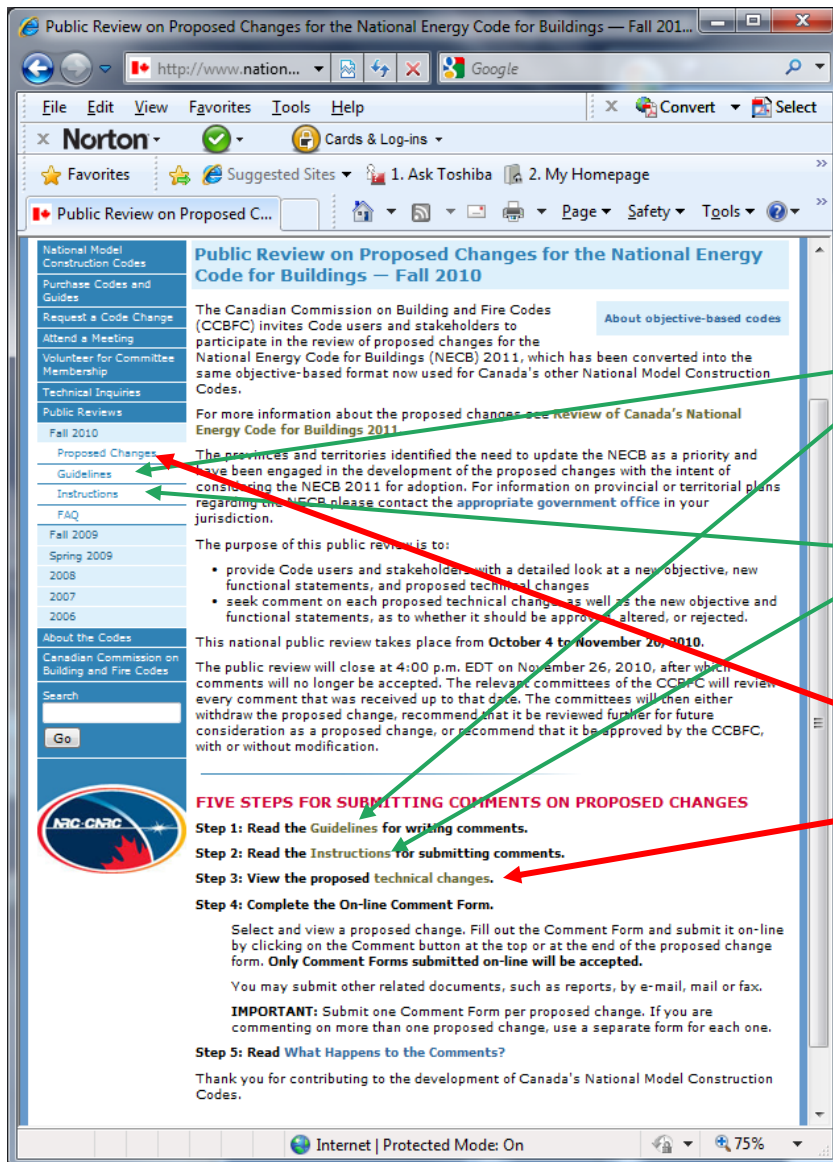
Public Review on Proposed Changes for the National Energy Code for Buildings — Fall 201...

http://www.nation...

Google

File Edit View Favorites Tools Help

Convert Select

Norton

Cards & Log-ins

Favorites Suggested Sites 1. Ask Toshiba 2. My Homepage

Public Review on Proposed C...

Page Safety Tools

National Model Construction Codes
Purchase Codes and Guides
Request a Code Change
Attend a Meeting
Volunteer for Committee Membership
Technical Inquiries
Public Reviews
Fall 2010
Proposed Changes
Guidelines
Instructions
FAQ
Fall 2009
Spring 2009
2008
2007
2006
About the Codes
Canadian Commission on Building and Fire Codes
Search
Go

NRC·CNRC

Public Review on Proposed Changes for the National Energy Code for Buildings — Fall 2010

About objective-based codes

The Canadian Commission on Building and Fire Codes (CCBFC) invites Code users and stakeholders to participate in the review of proposed changes for the National Energy Code for Buildings (NECB) 2011, which has been converted into the same objective-based format now used for Canada's other National Model Construction Codes.

For more information about the proposed changes see Review of Canada's National Energy Code for Buildings 2011.

The provinces and territories identified the need to update the NECB as a priority and have been engaged in the development of the proposed changes with the intent of considering the NECB 2011 for adoption. For information on provincial or territorial plans regarding the NECB please contact the appropriate government office in your jurisdiction.

The purpose of this public review is to:

• provide Code users and stakeholders with a detailed look at a new objective, new functional statements, and proposed technical changes
• seek comment on each proposed technical change as well as the new objective and functional statements, as to whether it should be approved, altered, or rejected.

This national public review takes place from October 4 to November 26, 2010.

The public review will close at 4:00 p.m. EDT on November 26, 2010, after which comments will no longer be accepted. The relevant committees of the CCBFC will review every comment that was received up to that date. The committees will then either withdraw the proposed change, recommend that it be reviewed further for future consideration as a proposed change, or recommend that it be approved by the CCBFC, with or without modification.

FIVE STEPS FOR SUBMITTING COMMENTS ON PROPOSED CHANGES

Step 1: Read the Guidelines for writing comments.

Step 2: Read the Instructions for submitting comments.

Step 3: View the proposed technical changes.

Step 4: Complete the On-line Comment Form.

Select and view a proposed change. Fill out the Comment Form and submit it on-line by clicking on the Comment button at the top or at the end of the proposed change form. Only Comment Forms submitted on-line will be accepted.

You may submit other related documents, such as reports, by e-mail, mail or fax.

IMPORTANT: Submit one Comment Form per proposed change. If you are commenting on more than one proposed change, use a separate form for each one.

Step 5: Read What Happens to the Comments?

Thank you for contributing to the development of Canada's National Model Construction Codes.

Internet | Protected Mode: On

75%